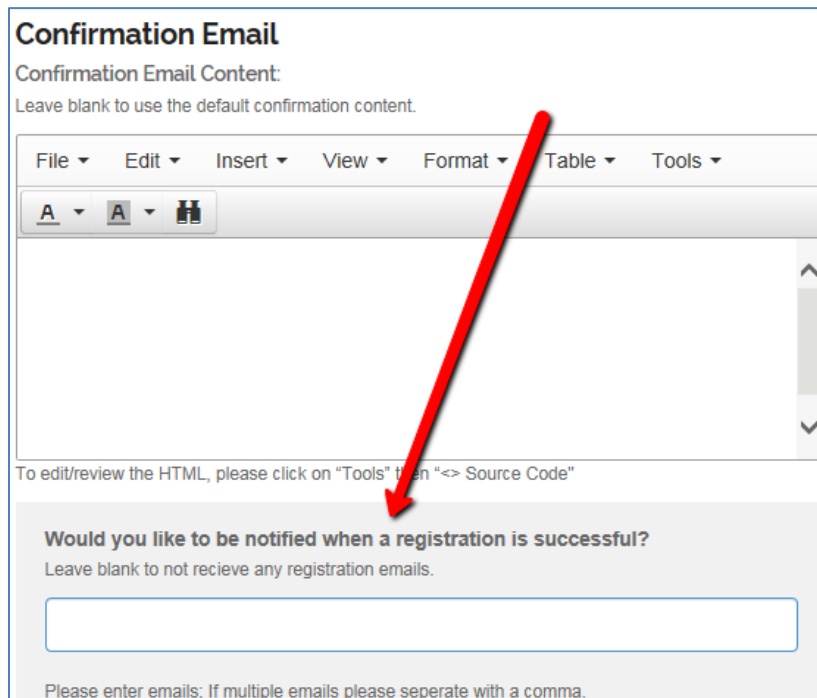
Confirmation Email

Confirmation Email Content:

Leave blank to use the default confirmation content.

File Edit Insert View Format Table Tools

A A

To edit/review the HTML, please click on "Tools" t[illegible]n "<> Source Code"

Would you like to be notified when a registration is successful?

Leave blank to not recieve any registration emails.

Please enter emails: If multiple emails please seperate with a comma.